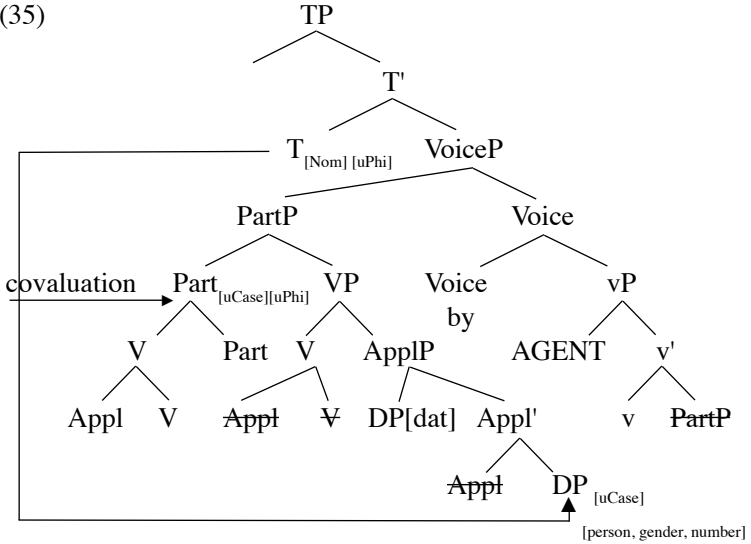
(35)

TP

T'

$T_{[Nom]\ [uPhi]}$

VoiceP

PartP

Voice

covaluation

$Part_{[uCase][uPhi]}$

VP

Voice by

vP

V

Part

V

ApplP

AGENT

v'

Appl

V

~~Appl~~

~~V~~

DP[dat]

Appl'

v

~~PartP~~

~~Appl~~

$DP_{[uCase]}$

[person, gender, number]